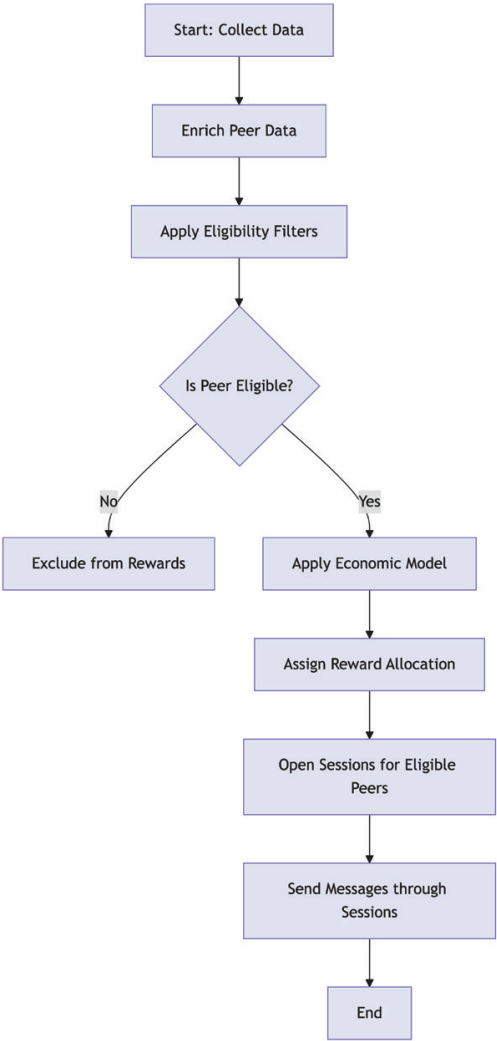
Start: Collect Data

Enrich Peer Data

Apply Eligibility Filters

Is Peer Eligible?

No

Yes

Exclude from Rewards

Apply Economic Model

Assign Reward Allocation

Open Sessions for Eligible Peers

Send Messages through Sessions

End